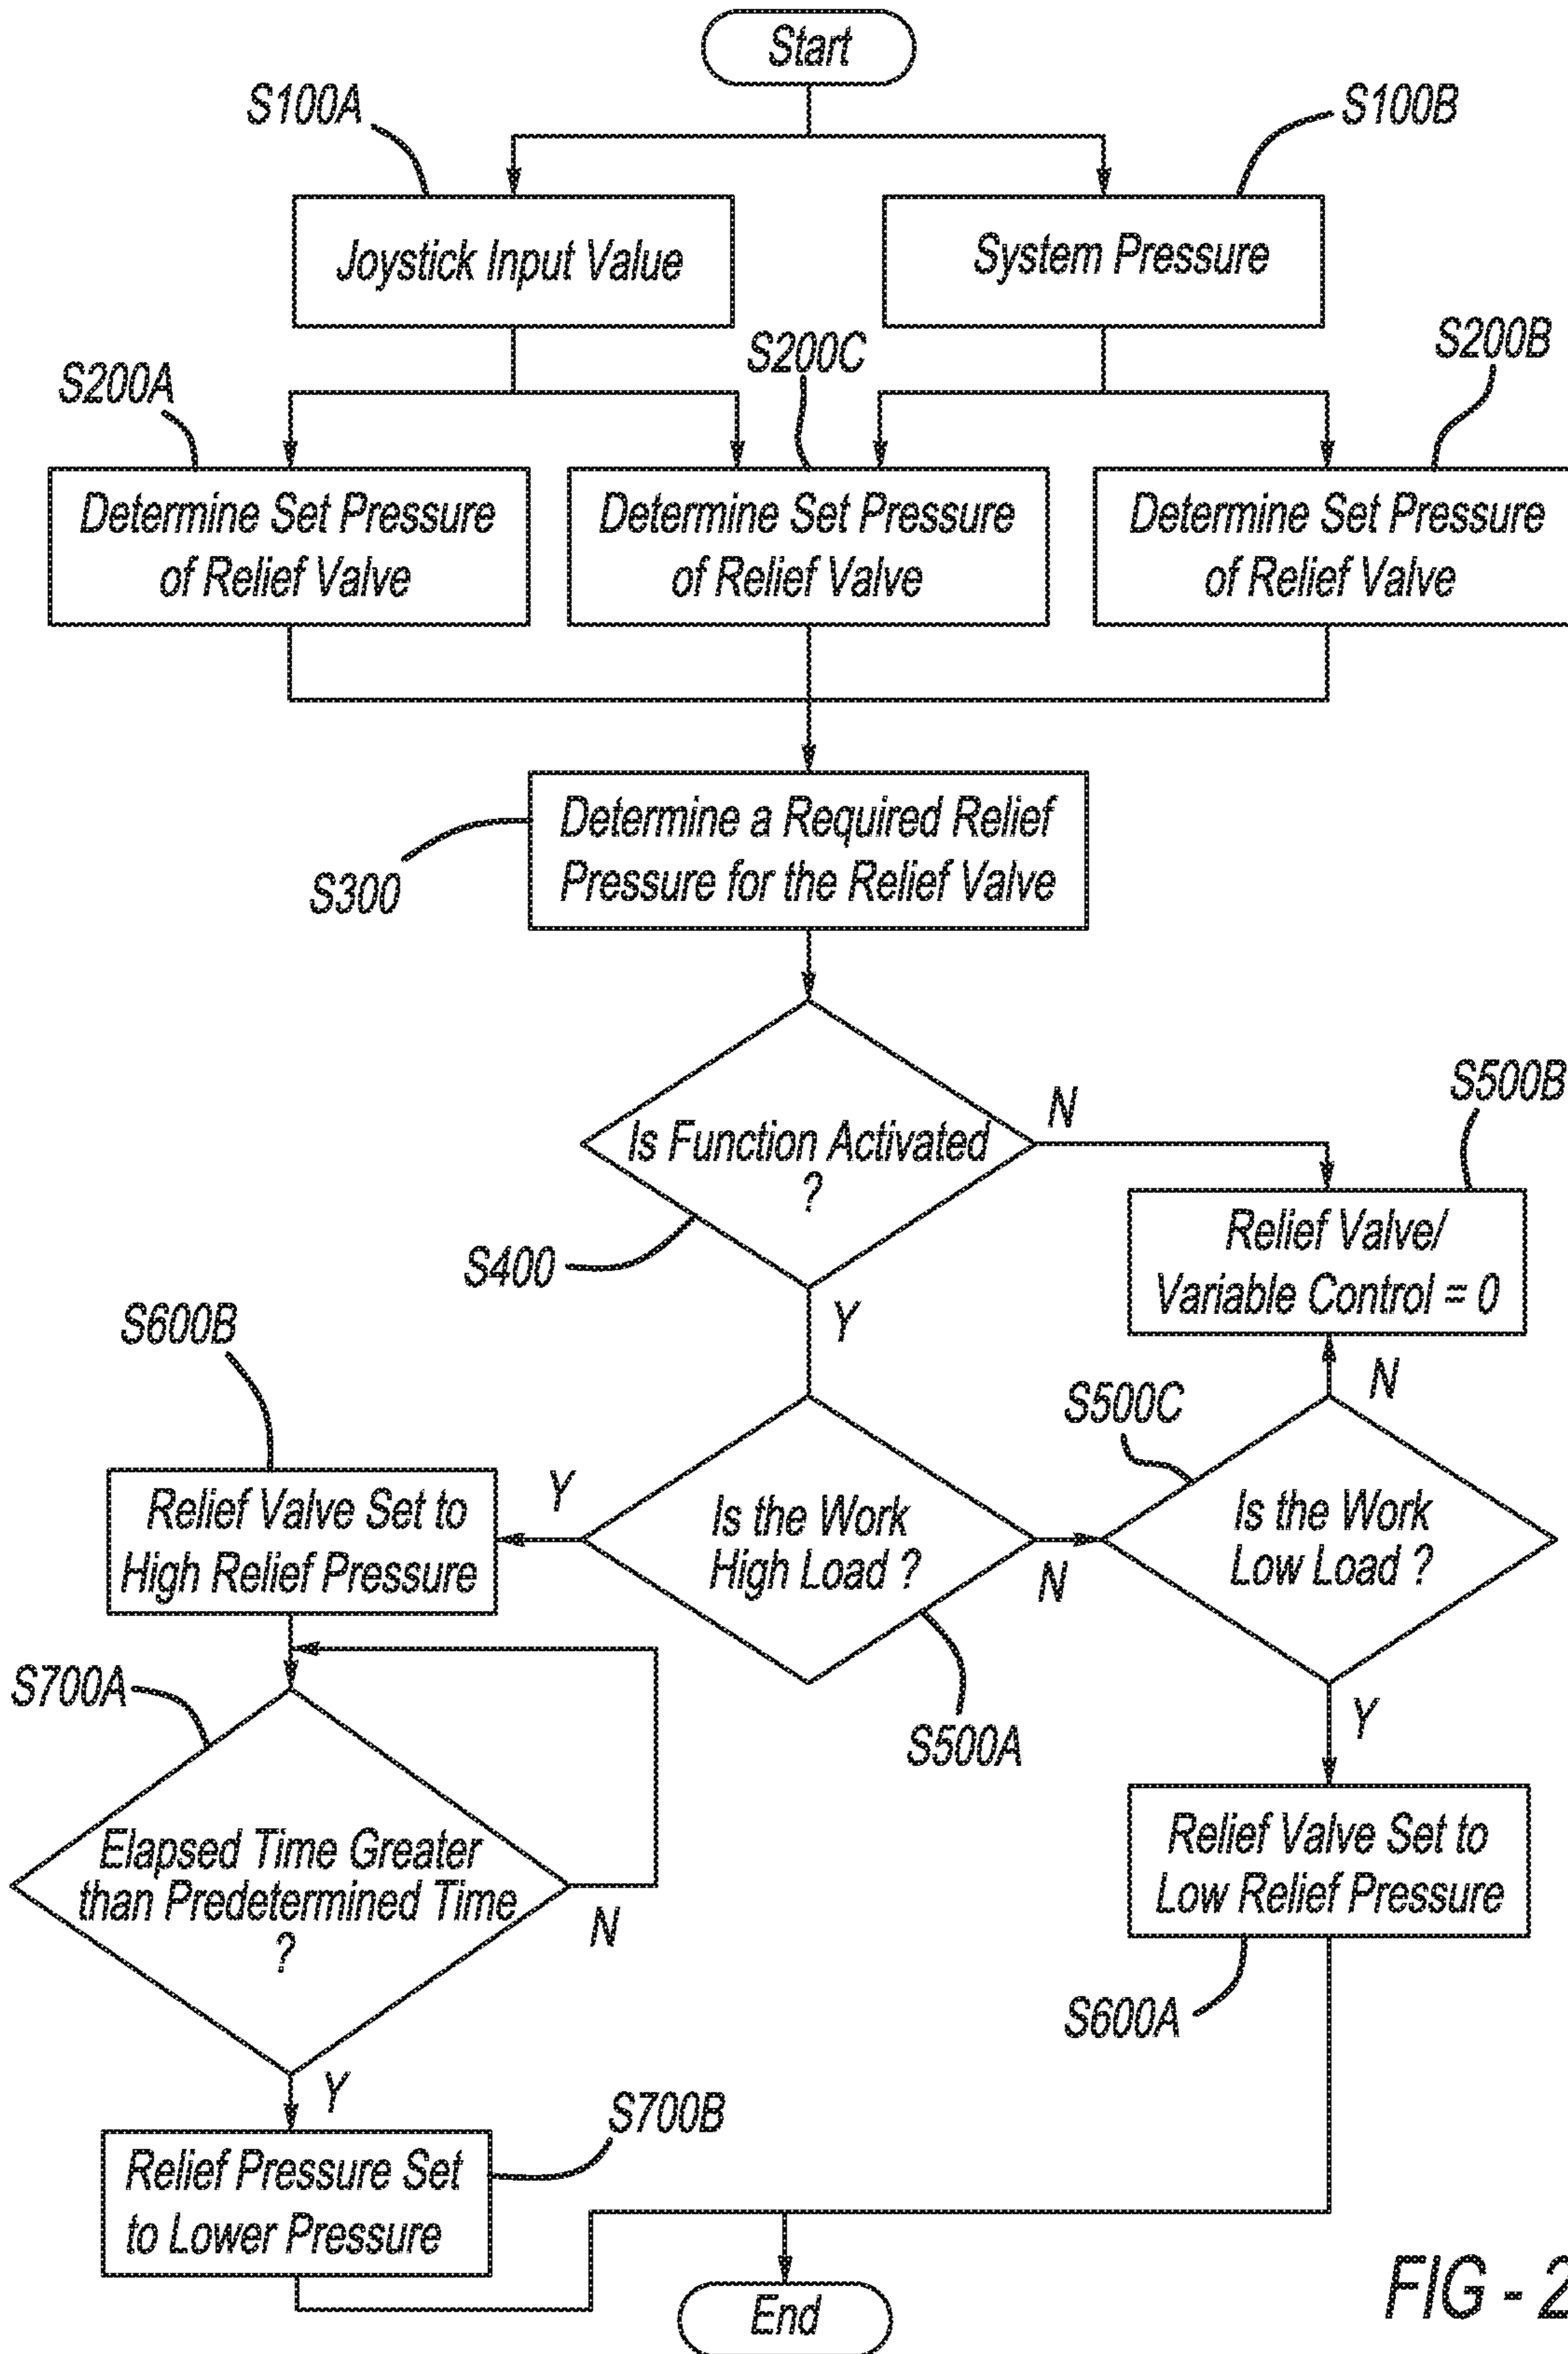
Start

S100A

S100B

Joystick Input Value

System Pressure

S200A

S200C

S200B

Determine Set Pressure of Relief Valve

Determine Set Pressure of Relief Valve

Determine Set Pressure of Relief Valve

Determine a Required Relief Pressure for the Relief Valve

S300

Is Function Activated ?

N

S500B

S400

Relief Valve/ Variable Control = 0

Y

S600B

N

S500C

Y

Relief Valve Set to High Relief Pressure

Is the Work High Load ?

N

Is the Work Low Load ?

S700A

S500A

Y

Elapsed Time Greater than Predetermined Time ?

N

Relief Valve Set to Low Relief Pressure

S600A

Y

S700B

Relief Pressure Set to Lower Pressure

End

FIG - 2